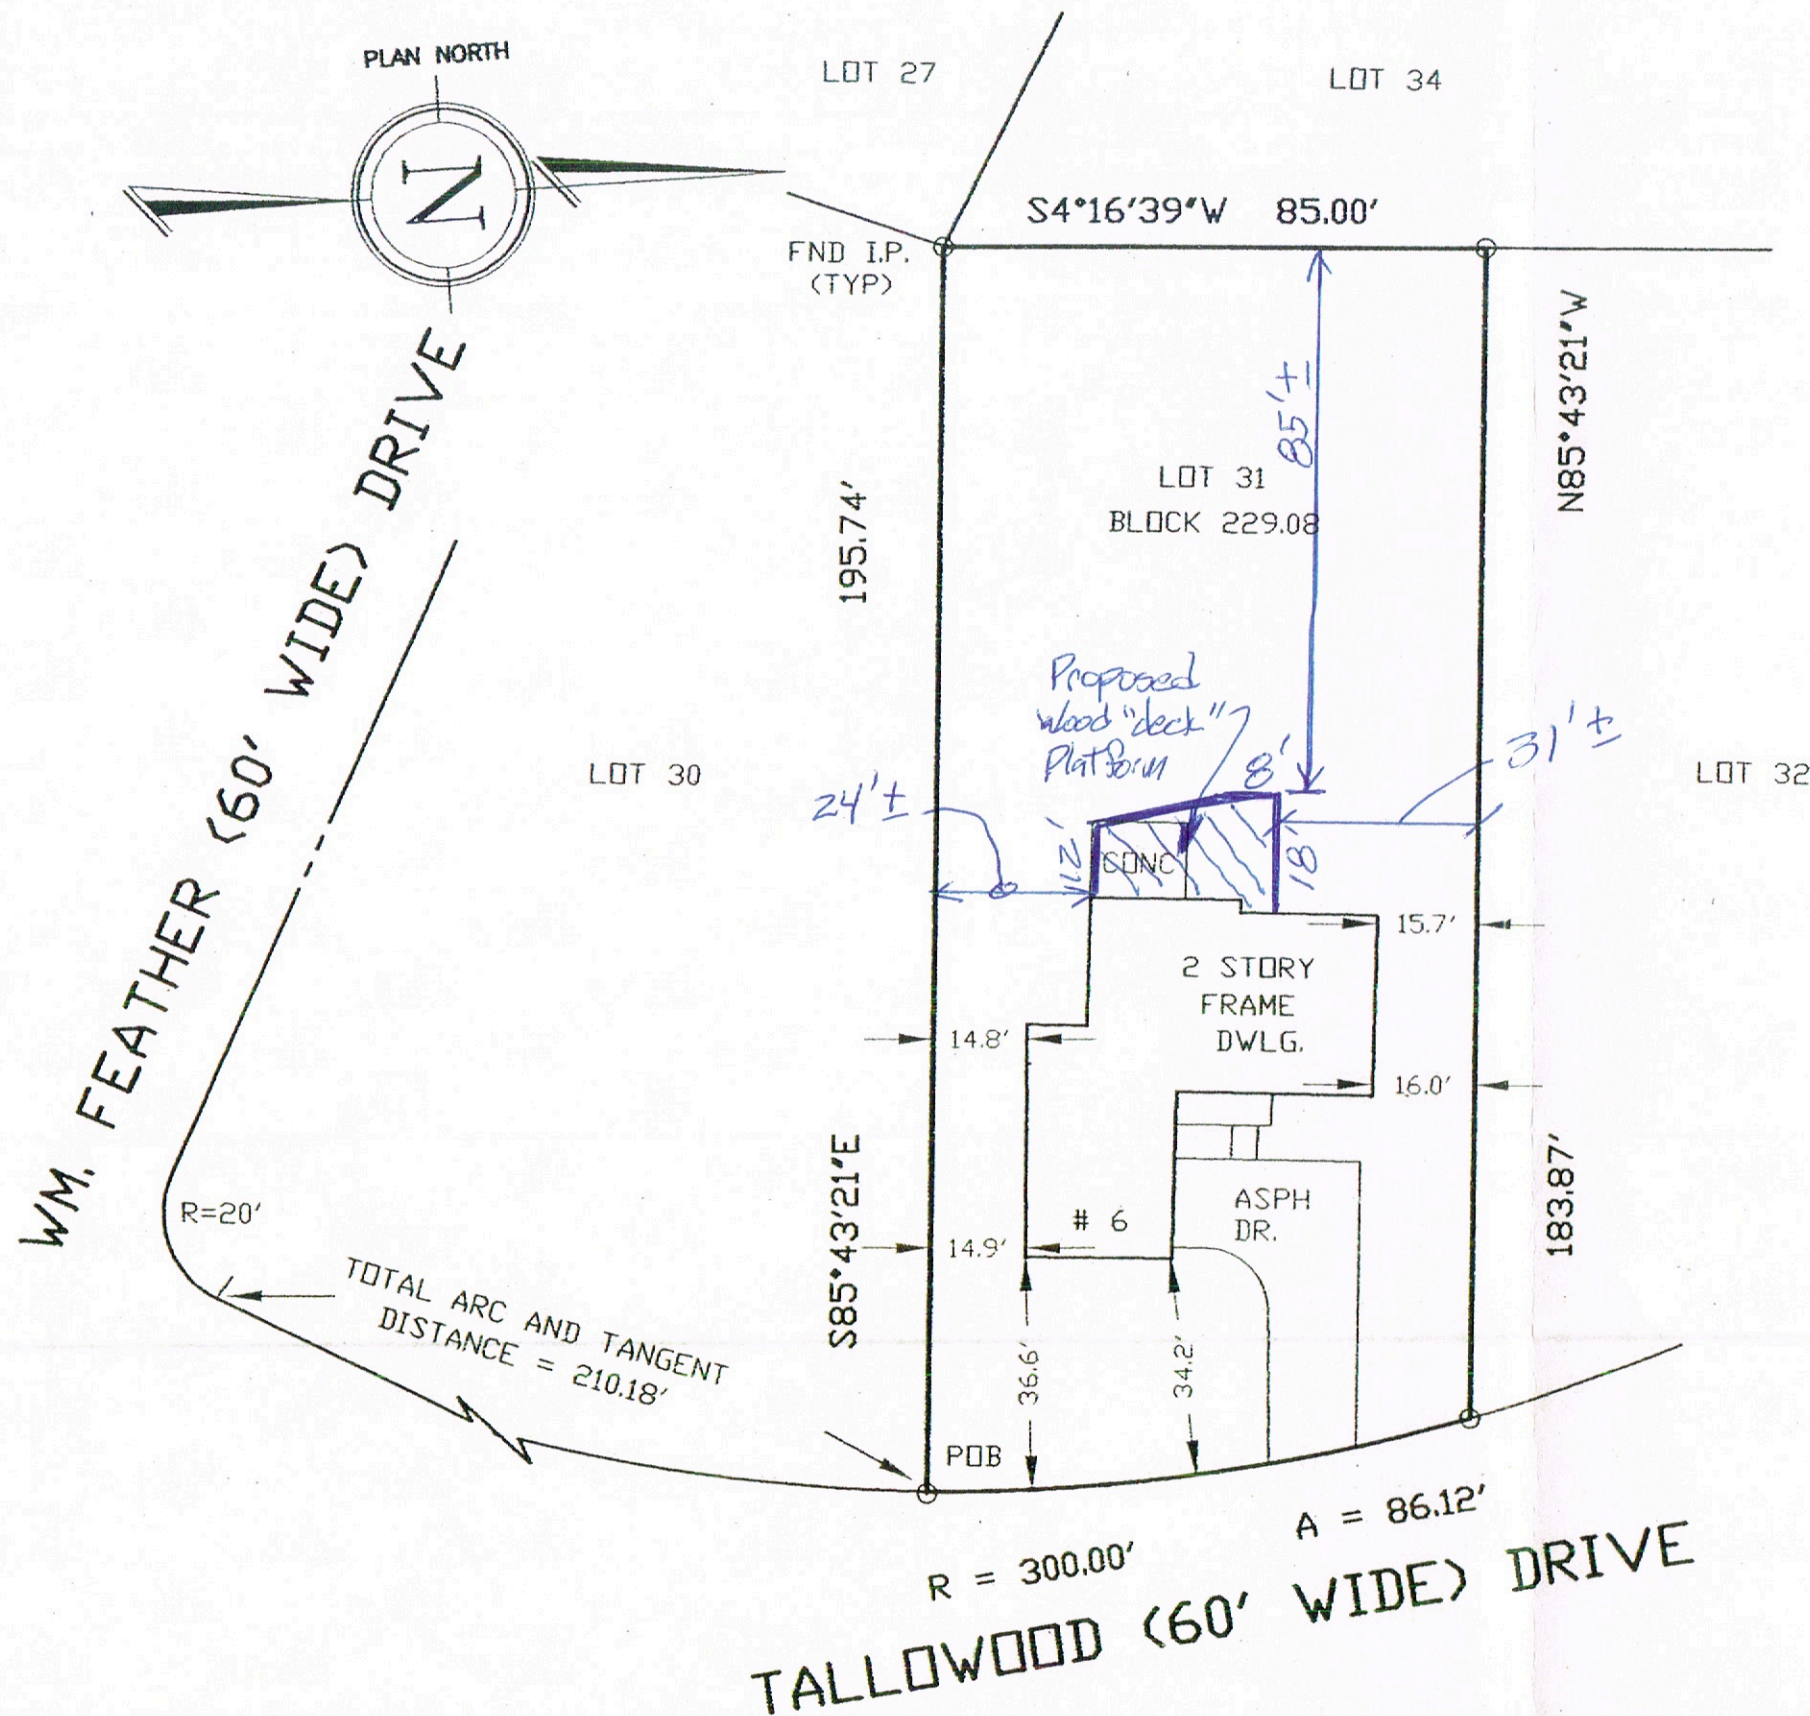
PLAN NORTH

N

LOT 27

LOT 34

S4°16'39"W 85.00'

FND I.P. (TYP)

WM. FEATHER (60' WIDE) DRIVE

85'±

N85°43'21"W

LOT 31
BLOCK 229.08

195.74'

Proposed Wood "deck" Platform

LOT 30

8'

31'±

LOT 32

24'±

12'

CONC

18'

15.7'

2 STORY FRAME DWLG.

14.8'

16.0'

183.87'

R=20'

S85°43'21"E

ASPH DR.

# 6

14.9'

TOTAL ARC AND TANGENT DISTANCE = 210.18'

36.6'

34.2'

POB

A = 86.12'

R = 300.00'

TALLOWOOD (60' WIDE) DRIVE